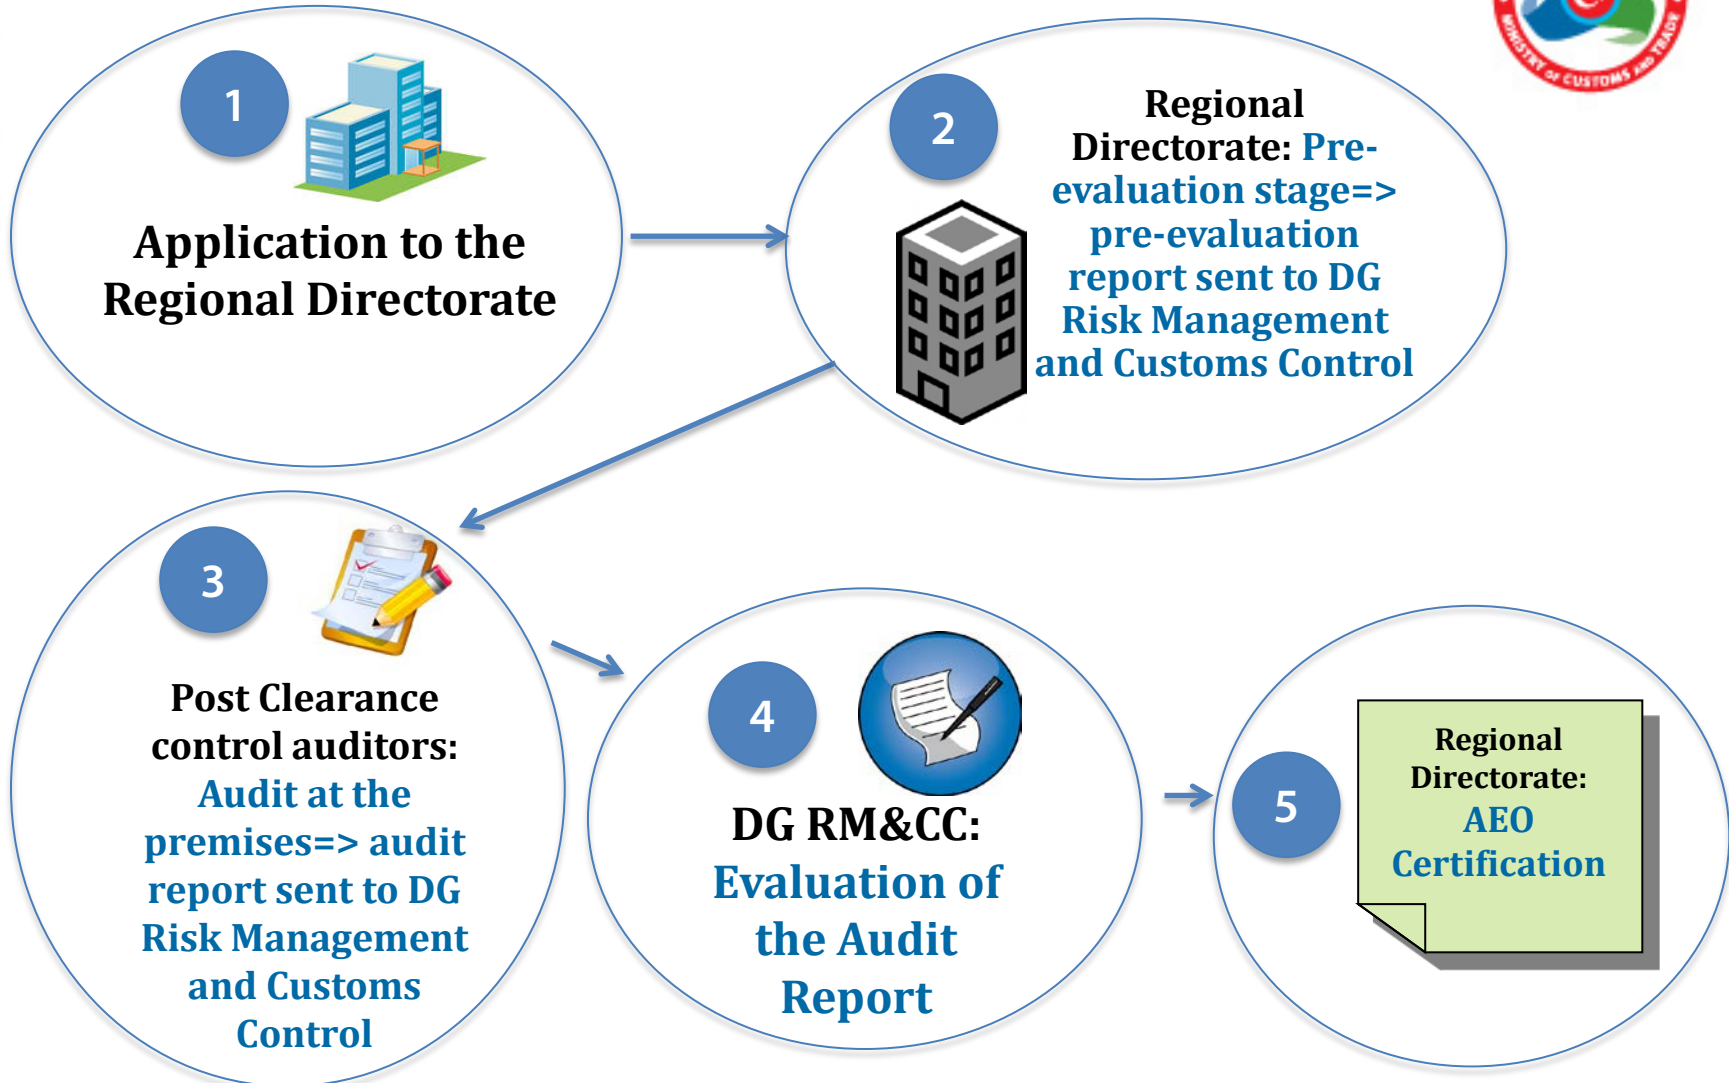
MINISTRY OF CUSTOMS AND TRADE

1

Application to the Regional Directorate

2

Regional Directorate: Pre-evaluation stage=> pre-evaluation report sent to DG Risk Management and Customs Control

3

Post Clearance control auditors: Audit at the premises=> audit report sent to DG Risk Management and Customs Control

4

DG RM&CC: Evaluation of the Audit Report

5

Regional Directorate: AEO Certification